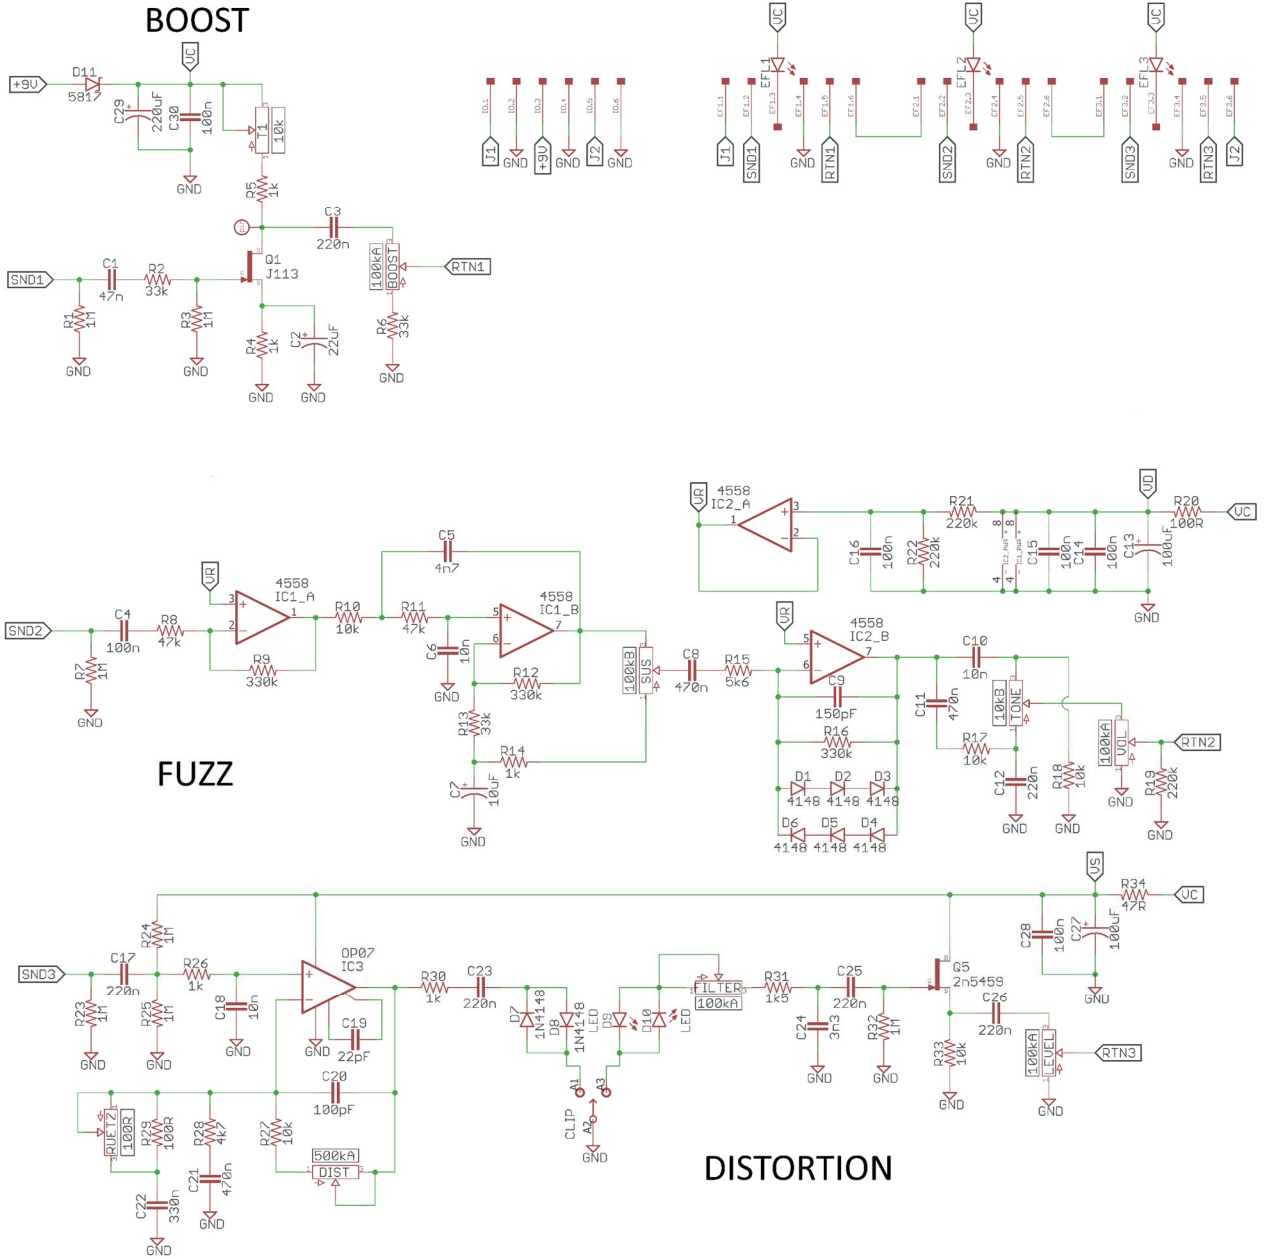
BOOST

+9V D11 5817 VC C29 220uF C30 100n T1 10k GND R5 1k C3 220n Q1 J113 100kA BOOST RTN1 SND1 C1 47n R2 33k R1 1M GND R3 1M GND R4 1k GND C2 22uF GND R6 33k GND

IO.1 IO.2 IO.3 IO.4 IO.5 IO.6 J1 GND +9V GND J2 GND

VC VC VC EFL1 EFL2 EFL3 EF1.1 EF1.2 EF1.3 EF1.4 EF1.5 EF1.6 EF2.1 EF2.2 EF2.3 EF2.4 EF2.5 EF2.6 EF3.1 EF3.2 EF3.3 EF3.4 EF3.5 EF3.6 J1 SND1 GND RTN1 SND2 GND RTN2 SND3 GND RTN3 J2

VR 4558 IC2_A 3 1 2 R21 220k VD R20 100R VC C16 100n R22 220k 8 8 4 4 C15 100n C14 100n C13 100uF GND

FUZZ

SND2 C4 100n R8 47k R7 1M GND VR 4558 IC1_A 3 2 1 R9 330k R10 10k C5 4n7 R11 47k 4558 IC1_B 5 6 7 C6 10n GND R12 330k R13 33k R14 1k C7 10uF GND 100kB SUS C8 470n R15 5k6 VR 4558 IC2_B 5 6 7 C9 150pF R16 330k D1 4148 D2 4148 D3 4148 D6 4148 D5 4148 D4 4148 C10 10n C11 470n 10kB TONE R17 10k C12 220n GND R18 10k GND 100kA VOL GND RTN2 R19 220k GND

DISTORTION

VS R34 47R VC SND3 C17 220n R24 1M R23 1M GND R25 1M GND R26 1k C18 10n GND OP07 IC3 GND C19 22pF R30 1k C23 220n D7 1N4148 D8 1N4148 LED D9 D10 LED FILTER 100kA R31 1k5 C25 220n C24 3n3 GND R32 1M GND Q5 2n5459 C28 100n C27 100uF GND C26 220n R33 10k GND 100kA FUEL GND RTN3 C20 100pF RUETZ 100R R29 100R R28 4k7 R27 10k 500kA DIST C21 470n GND C22 330n GND A1 A2 A3 CLIP GND